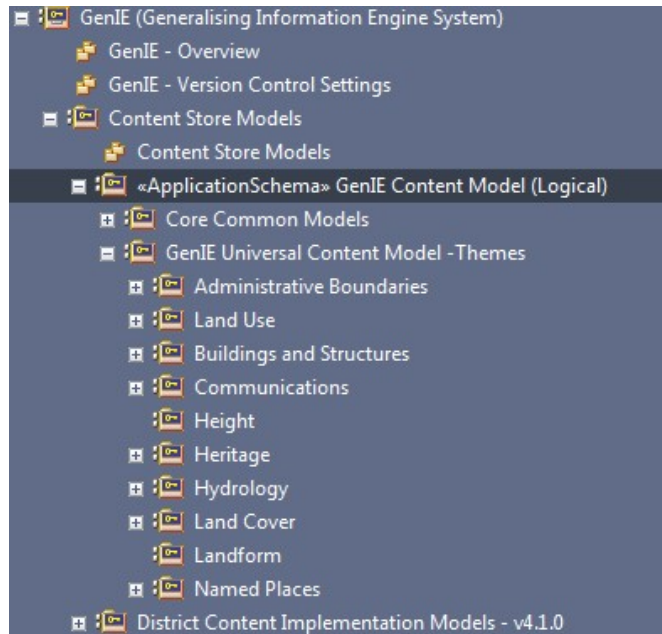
GenIE (Generalising Information Engine System)
GenIE - Overview
GenIE - Version Control Settings
Content Store Models
Content Store Models
«ApplicationSchema» GenIE Content Model (Logical)
Core Common Models
GenIE Universal Content Model -Themes
Administrative Boundaries
Land Use
Buildings and Structures
Communications
Height
Heritage
Hydrology
Land Cover
Landform
Named Places
District Content Implementation Models - v4.1.0